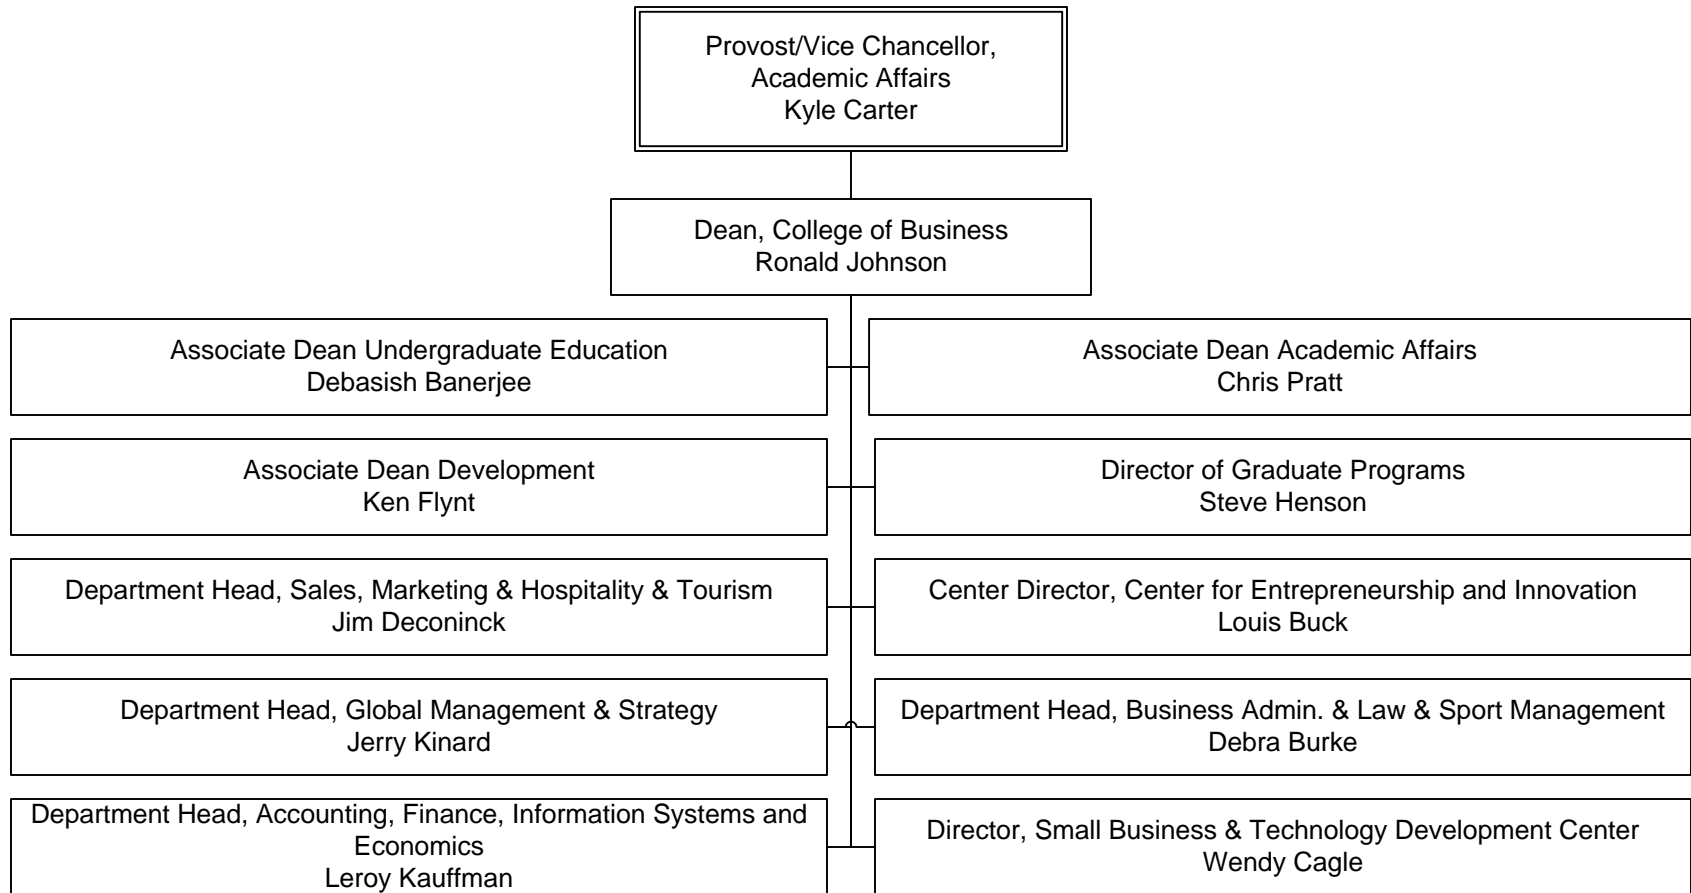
Provost/Vice Chancellor, Academic Affairs
Kyle Carter

Dean, College of Business
Ronald Johnson

Associate Dean Undergraduate Education
Debasish Banerjee

Associate Dean Academic Affairs
Chris Pratt

Associate Dean Development
Ken Flynt

Director of Graduate Programs
Steve Henson

Department Head, Sales, Marketing & Hospitality & Tourism
Jim Deconinck

Center Director, Center for Entrepreneurship and Innovation
Louis Buck

Department Head, Global Management & Strategy
Jerry Kinard

Department Head, Business Admin. & Law & Sport Management
Debra Burke

Department Head, Accounting, Finance, Information Systems and Economics
Leroy Kauffman

Director, Small Business & Technology Development Center
Wendy Cagle